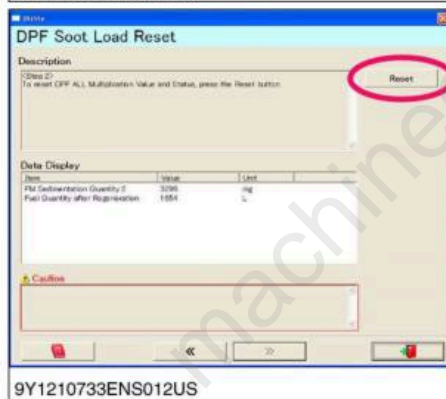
DPF Soot Load Reset

Description

<Step 2>
To reset DPF ALL Multiplication Value and Status, press the Reset button.

Reset

Data Display

| Item | Value | Unit |
|---|---|---|
| PM Sedimentation Quantity 2 | 3296 | mg |
| Fuel Quantity after Regeneration | 1654 | L |

Caution

«

»

machine

9Y1210733ENS012US